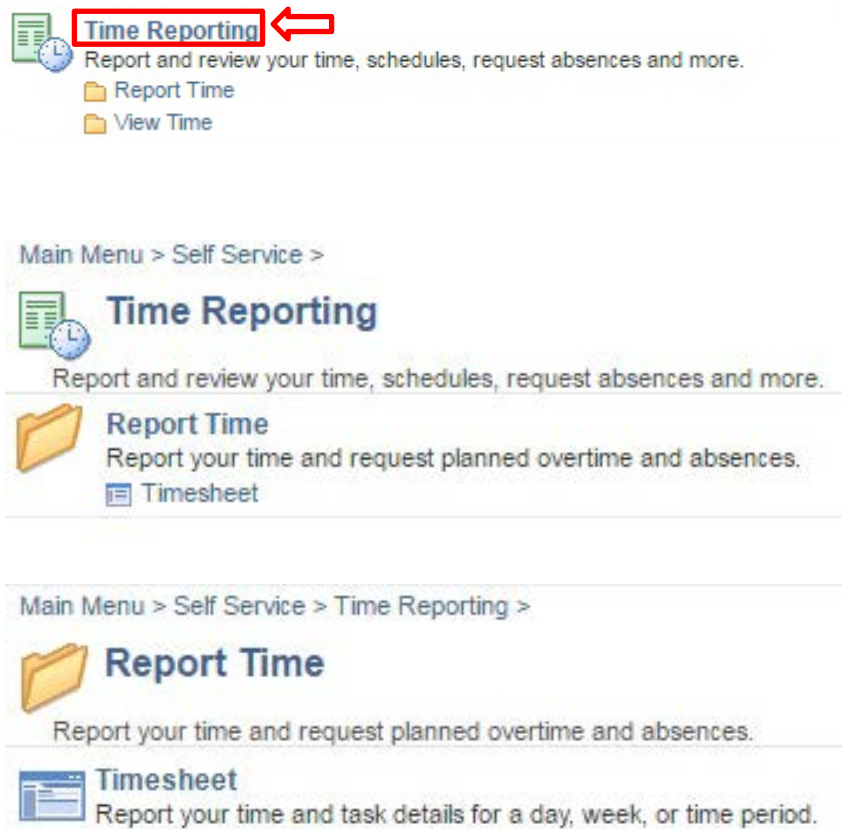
Time Reporting
Report and review your time, schedules, request absences and more.
Report Time
View Time

Main Menu > Self Service >

Time Reporting

Report and review your time, schedules, request absences and more.

Report Time
Report your time and request planned overtime and absences.
Timesheet

Main Menu > Self Service > Time Reporting >

Report Time

Report your time and request planned overtime and absences.

Timesheet
Report your time and task details for a day, week, or time period.